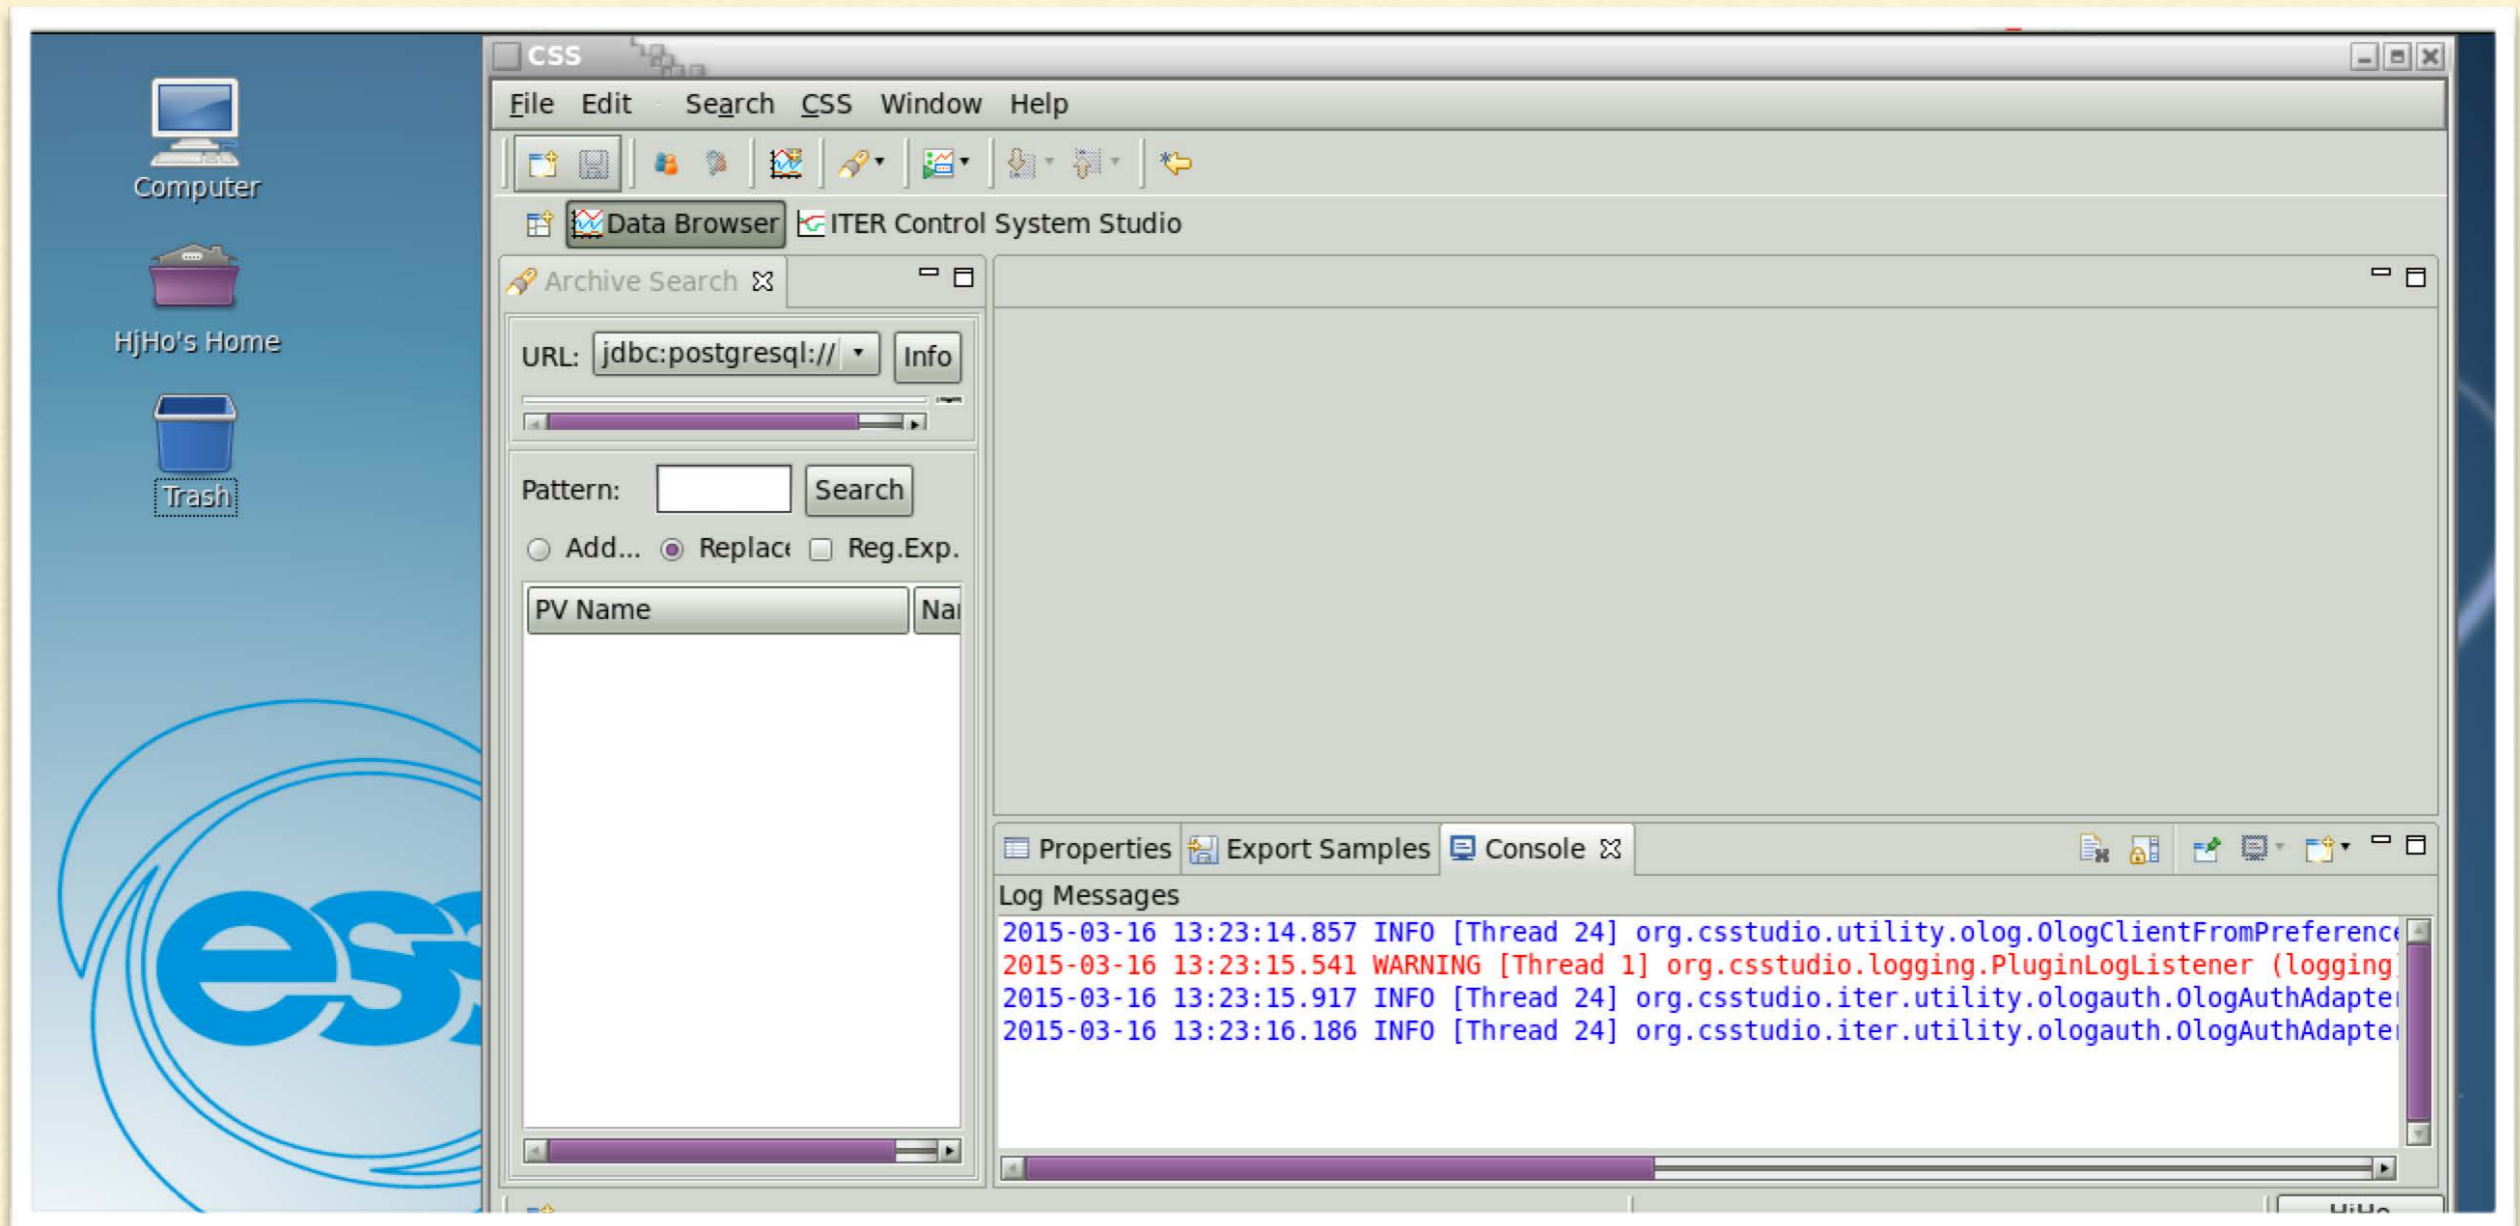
Computer

HjHo's Home

Trash

CSS

File Edit Search CSS Window Help

Data Browser ITER Control System Studio

Archive Search

URL: jdbc:postgresql:// Info

Pattern: Search

Add... Replace Reg.Exp.

| PV Name | Na |
|---|---|

ess

Properties Export Samples Console

Log Messages

2015-03-16 13:23:14.857 INFO [Thread 24] org.csstudio.utility.olog.OlogClientFromPreference
2015-03-16 13:23:15.541 WARNING [Thread 1] org.csstudio.logging.PluginLogListener (logging)
2015-03-16 13:23:15.917 INFO [Thread 24] org.csstudio.iter.utility.ologauth.OlogAuthAdapter
2015-03-16 13:23:16.186 INFO [Thread 24] org.csstudio.iter.utility.ologauth.OlogAuthAdapter